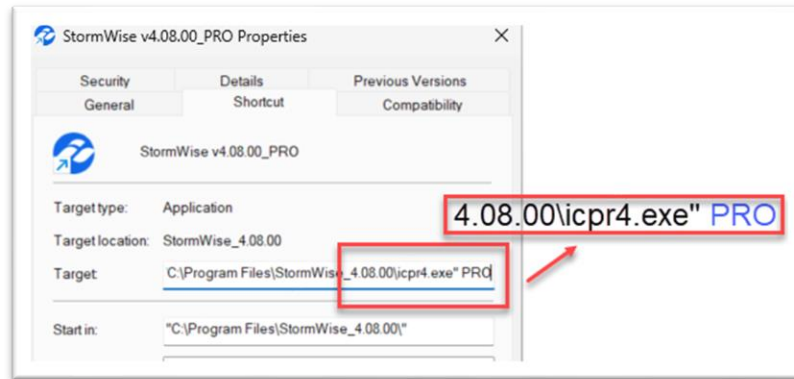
StormWise v4.08.00_PRO Properties

×

| Security | Details | Previous Versions |
|---|---|---|
| General | Shortcut | Compatibility |

StormWise v4.08.00_PRO

Target type: Application

Target location: StormWise_4.08.00

Target: C:\Program Files\StormWise_4.08.00\icpr4.exe" PRO

4.08.00\icpr4.exe" PRO

Start in: "C:\Program Files\StormWise_4.08.00\"